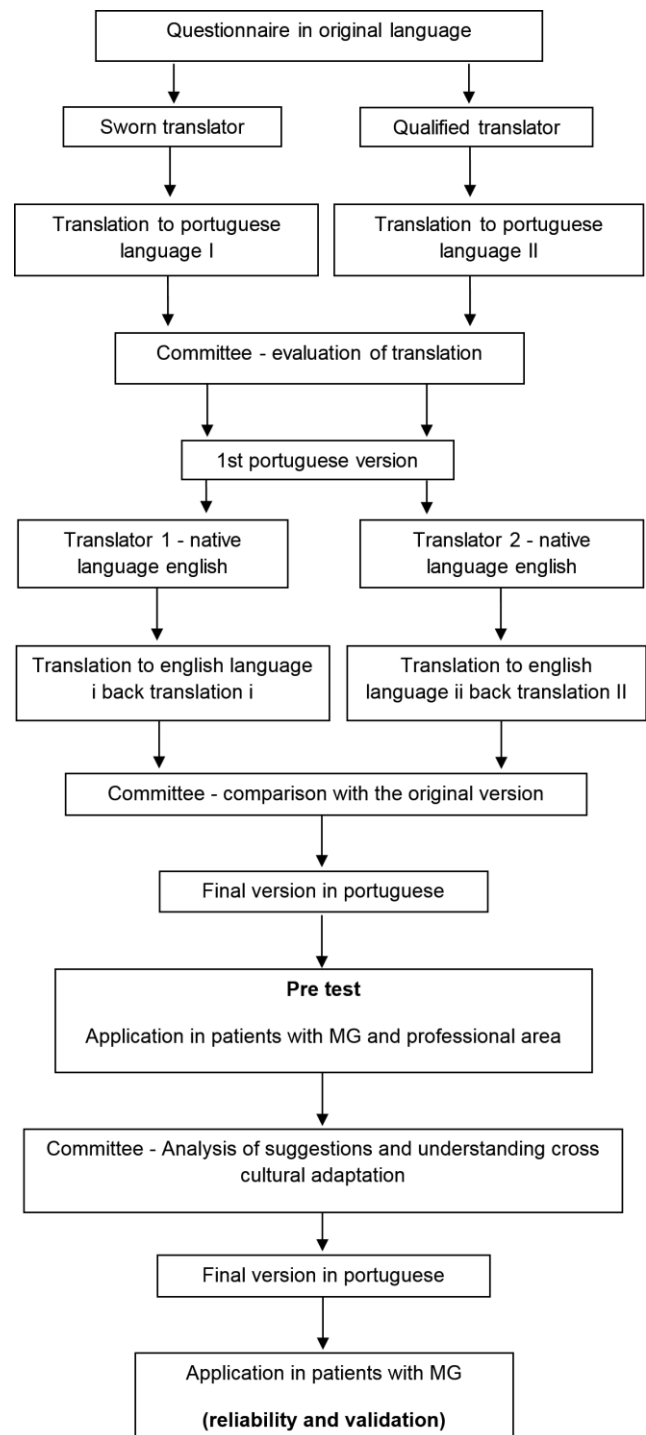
Questionnaire in original language

Sworn translator

Qualified translator

Translation to portuguese language I

Translation to portuguese language II

Committee - evaluation of translation

1st portuguese version

Translator 1 - native language english

Translator 2 - native language english

Translation to english language i back translation i

Translation to english language ii back translation II

Committee - comparison with the original version

Final version in portuguese

**Pre test**

Application in patients with MG and professional area

Committee - Analysis of suggestions and understanding cross cultural adaptation

Final version in portuguese

Application in patients with MG

**(reliability and validation)**